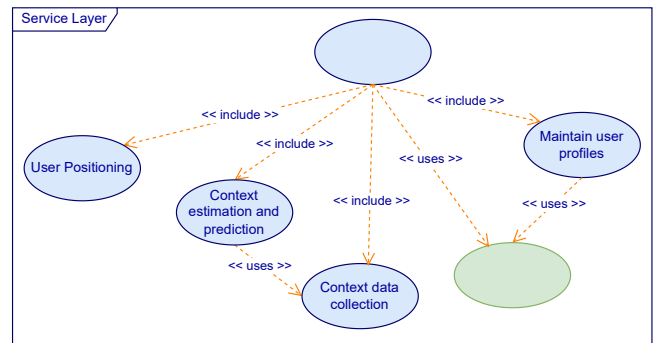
Service Layer

<< include >>

<< include >>

<< include >>

User Positioning

<< include >>

<< uses >>

Maintain user profiles

Context estimation and prediction

<< include >>

<< uses >>

<< uses >>

Context data collection